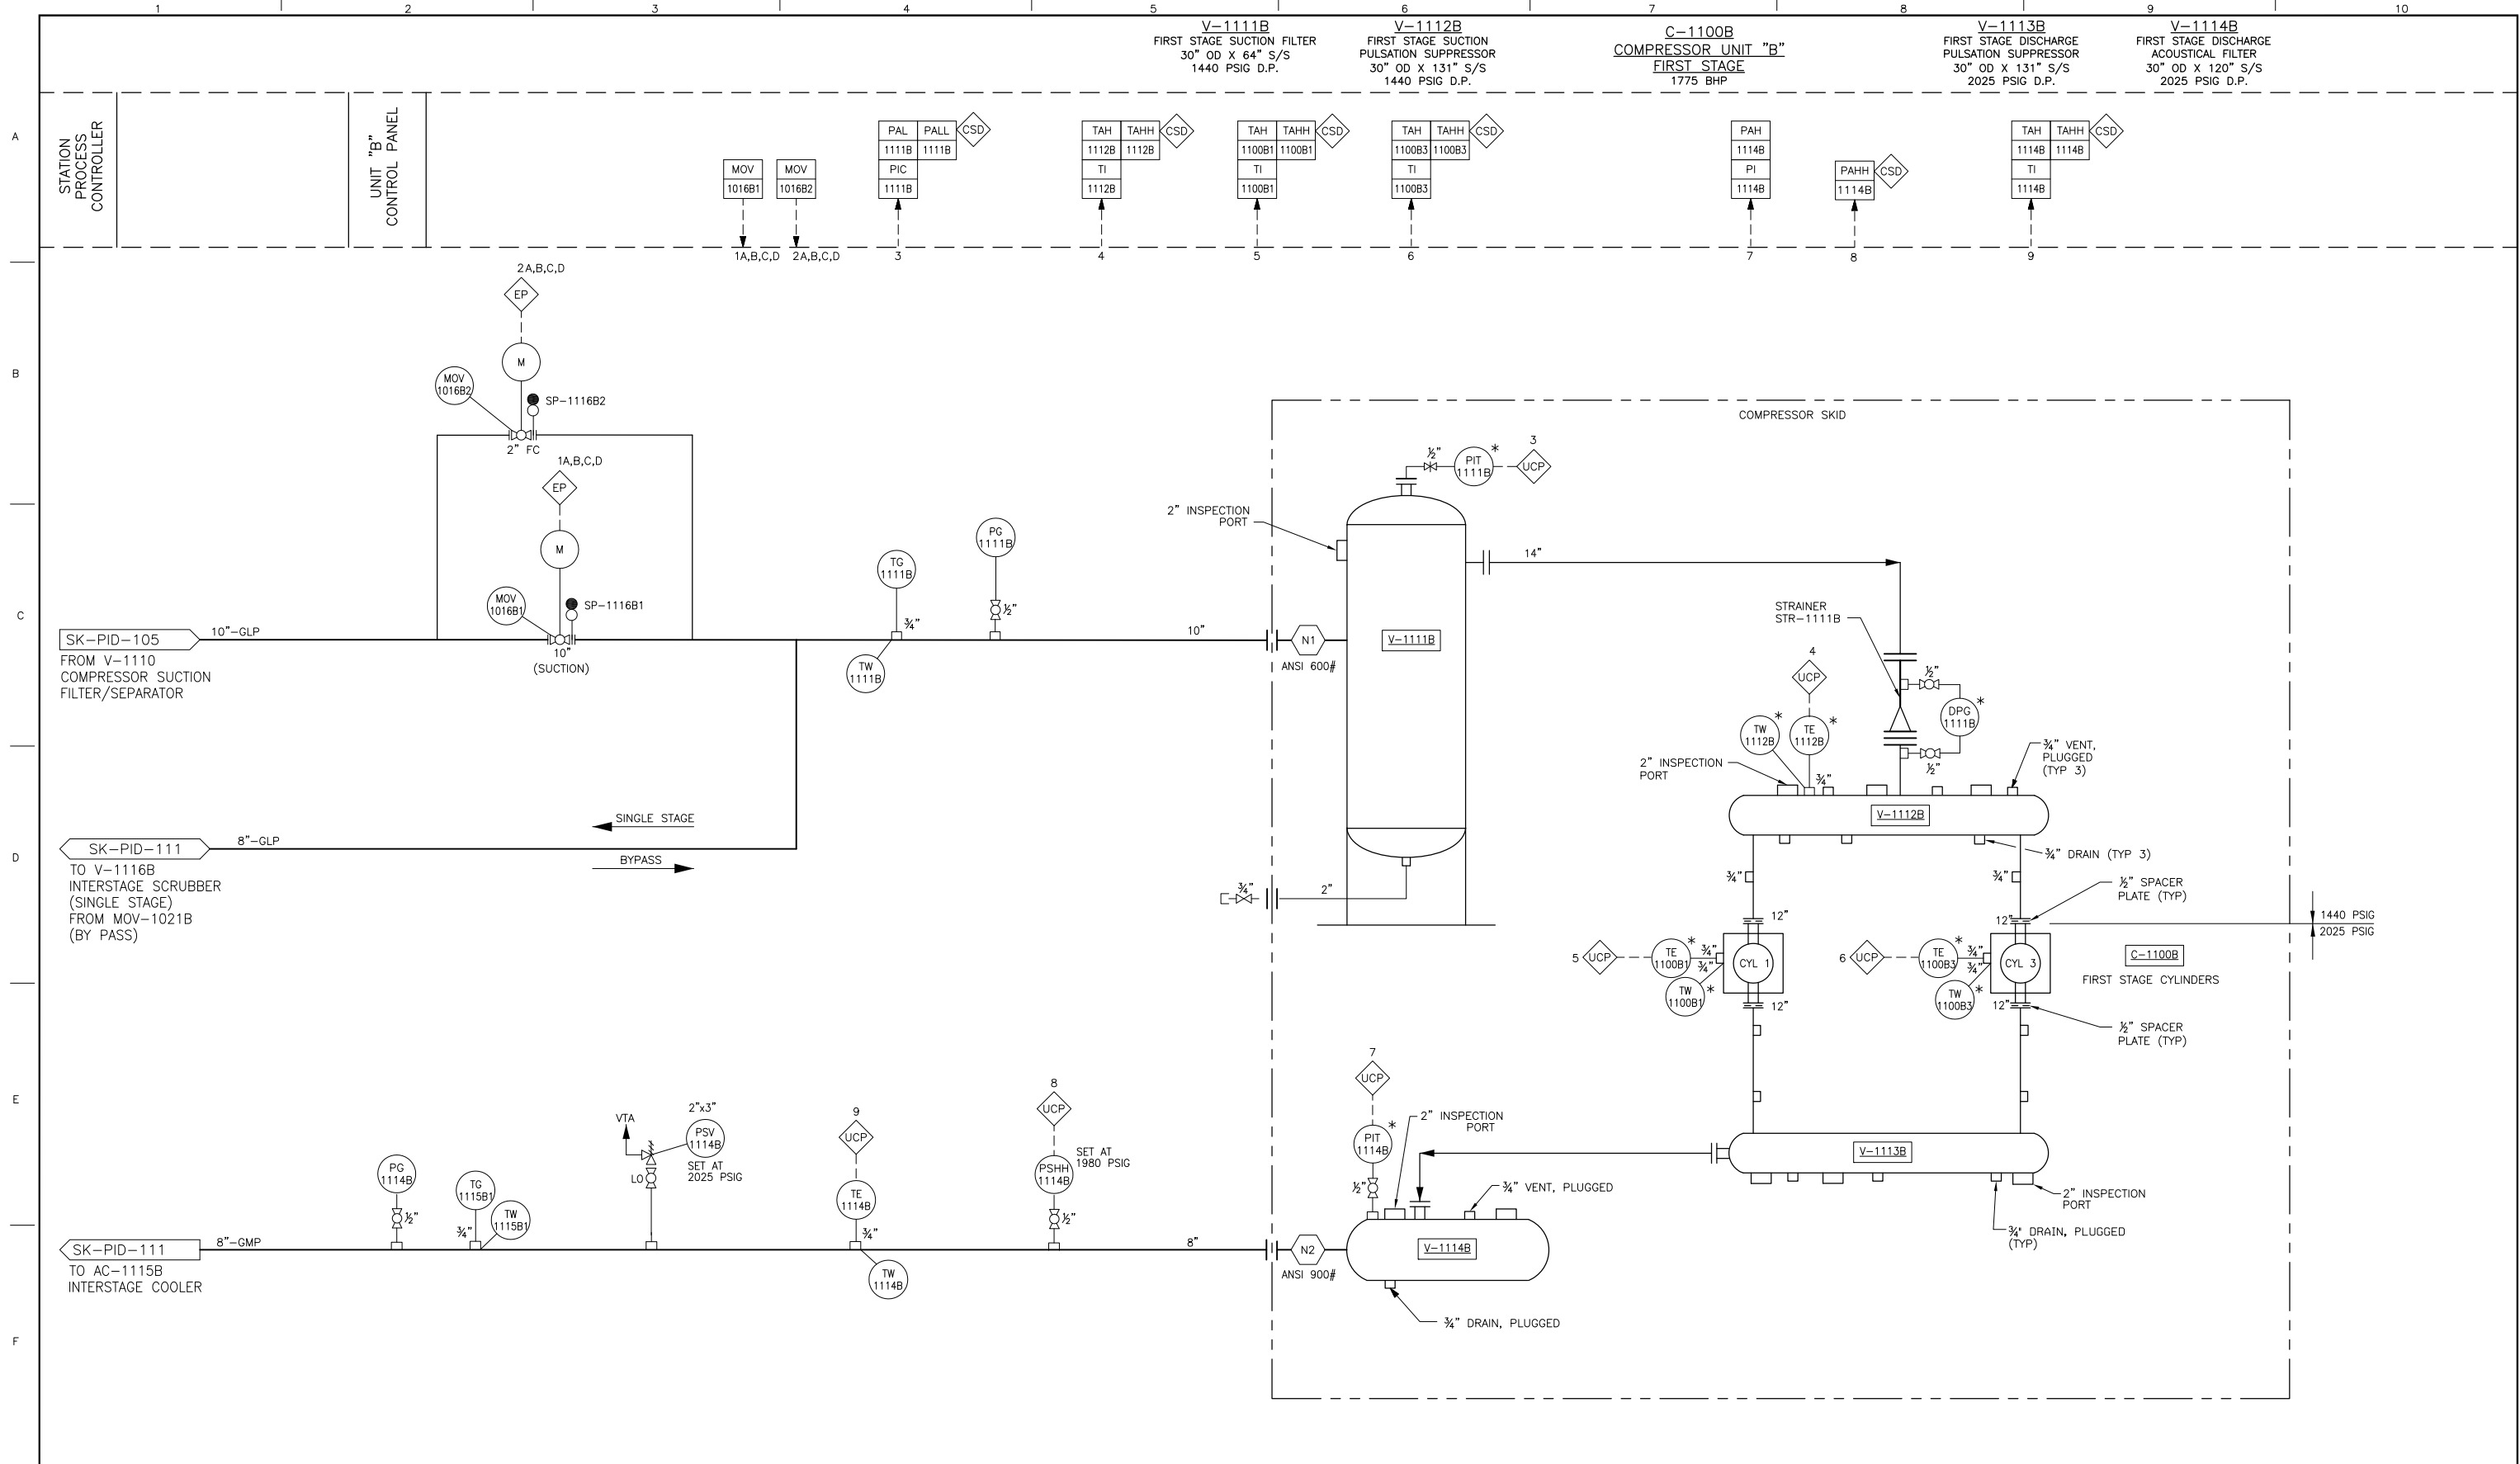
1 2 3 4 5 6 7 8 9 10

V–1111B
FIRST STAGE SUCTION FILTER
30" OD X 64" S/S
1440 PSIG D.P.

V–1112B
FIRST STAGE SUCTION PULSATION SUPPRESSOR
30" OD X 131" S/S
1440 PSIG D.P.

C–1100B
COMPRESSOR UNIT "B"
FIRST STAGE
1775 BHP

V–1113B
FIRST STAGE DISCHARGE PULSATION SUPPRESSOR
30" OD X 131" S/S
2025 PSIG D.P.

V–1114B
FIRST STAGE DISCHARGE ACOUSTICAL FILTER
30" OD X 120" S/S
2025 PSIG D.P.

A B C D E F

STATION PROCESS CONTROLLER

UNIT "B" CONTROL PANEL

MOV 1016B1 MOV 1016B2
1A,B,C,D 2A,B,C,D

PAL 1111B PALL 1111B CSD PIC 1111B
3

TAH 1112B TAHH 1112B CSD TI 1112B
4

TAH 1100B1 TAHH 1100B1 CSD TI 1100B1
5

TAH 1100B3 TAHH 1100B3 CSD TI 1100B3
6

PAH 1114B PI 1114B
7

PAHH 1114B CSD
8

TAH 1114B TAHH 1114B CSD TI 1114B
9

2A,B,C,D
EP
M
MOV 1016B2
SP–1116B2
2" FC
1A,B,C,D
EP
M
MOV 1016B1
SP–1116B1
10"
(SUCTION)

SK–PID–105
10"–GLP
FROM V–1110
COMPRESSOR SUCTION
FILTER/SEPARATOR

TG 1111B
¾"
TW 1111B
PG 1111B
½"
10"

SINGLE STAGE
BYPASS

SK–PID–111
8"–GLP
TO V–1116B
INTERSTAGE SCRUBBER
(SINGLE STAGE)
FROM MOV–1021B
(BY PASS)

COMPRESSOR SKID

½" PIT 1111B * 3 UCP
2" INSPECTION PORT
14"
N1
ANSI 600#
V–1111B
¾"
2"

STRAINER
STR–1111B
4
UCP
TW 1112B * TE 1112B *
½"
DPG 1111B *
½"
2" INSPECTION PORT
¾"
¾" VENT, PLUGGED (TYP 3)
V–1112B
¾" DRAIN (TYP 3)
¾"
¾"
12"
½" SPACER PLATE (TYP)
12"
1440 PSIG
2025 PSIG
5 UCP TE 1100B1 * ¾" ¾" CYL 1
TW 1100B1 *
12"
6 UCP TE 1100B3 * ¾" ¾" CYL 3
TW 1100B3 *
12"
C–1100B
FIRST STAGE CYLINDERS
½" SPACER PLATE (TYP)

7
UCP
PIT 1114B *
2" INSPECTION PORT
½"
V–1113B
¾" VENT, PLUGGED
2" INSPECTION PORT
¾' DRAIN, PLUGGED (TYP)
N2
ANSI 900#
V–1114B
¾" DRAIN, PLUGGED
8"

SK–PID–111
8"–GMP
TO AC–1115B
INTERSTAGE COOLER

PG 1114B ½"
TG 1115B1 ¾" TW 1115B1
VTA
2"x3"
PSV 1114B
SET AT 2025 PSIG
LO
9 UCP
TE 1114B ¾"
TW 1114B
8 UCP
PSHH 1114B ½"
SET AT 1980 PSIG